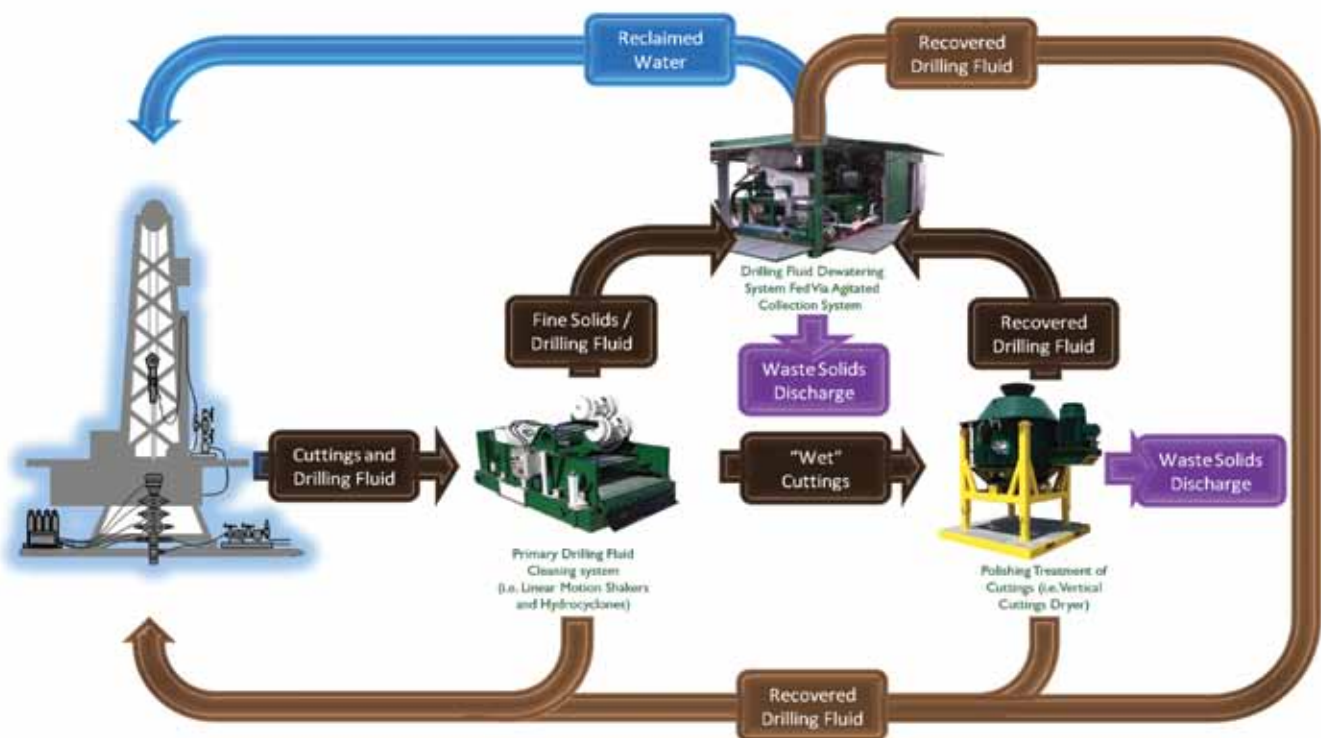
Reclaimed Water

Recovered Drilling Fluid

Drilling Fluid Dewatering System Fed Via Agitated Collection System

Fine Solids / Drilling Fluid

Recovered Drilling Fluid

Waste Solids Discharge

Cuttings and Drilling Fluid

"Wet" Cuttings

Waste Solids Discharge

Primary Drilling Fluid Cleaning system (i.e. Linear Motion Shakers and Hydrocyclones)

Polishing Treatment of Cuttings (i.e. Vertical Cuttings Dryer)

Recovered Drilling Fluid